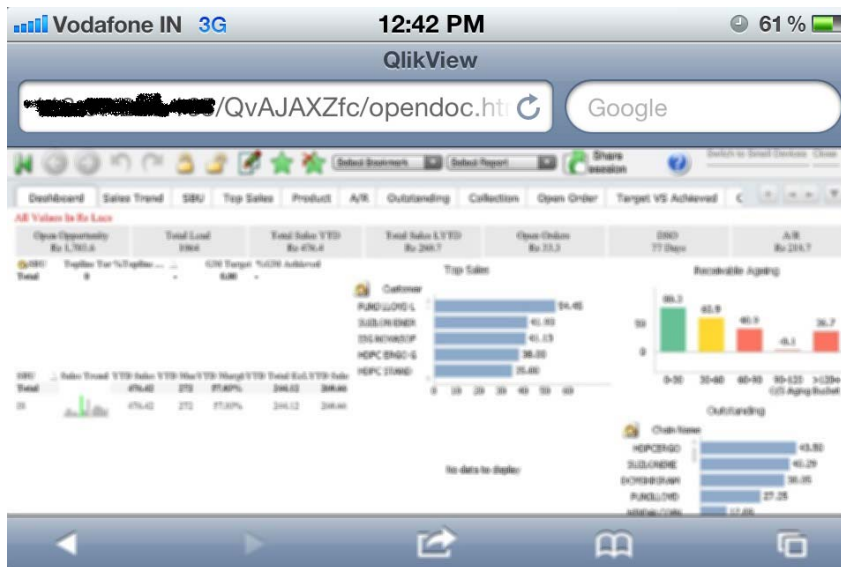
Vodafone IN 3G 12:42 PM 61 %

QlikView

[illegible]/QvAJAXZfc/opendoc.ht

Google

Select Bookmark Select Report Share session Switch to Small Devices Close

Dashboard Sales Trend SBU Top Sales Product A/R Outstanding Collection Open Order Target VS Achieved

All Values In Rs Lacs

| Open Opportunity | Total Lead | Total Sales YTD | Total Sales LYTD | Open Orders | DSO | A/R |
|---|---|---|---|---|---|---|
| Rs 1,703.6 | 1064 | Rs 476.4 | Rs 260.7 | Rs 33.3 | 77 Days | Rs 210.7 |

Top Sales

Customer

PUNDLLOYD-L 54.45
SUZLONENER 41.93
ESSARONSTOP 41.13
HDFC ERGO-G 38.00
HDFC STAND 35.00

0 10 20 30 40 50 60

Receivable Ageing

86.3 63.9 40.9 -0.1 36.7

50 0

0-30 30-60 60-90 90-120 >120 Aging Bucket

Outstanding

Chain Name

HDFCERGO 43.80
SUZLONENE 40.29
DOYSNE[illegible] 30.05
PUNDLLOYD 27.25
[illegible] 17.00

Total 476.42 272 57.07% 244.12 244.66

476.42 272 57.07% 244.12 244.66

No data to display